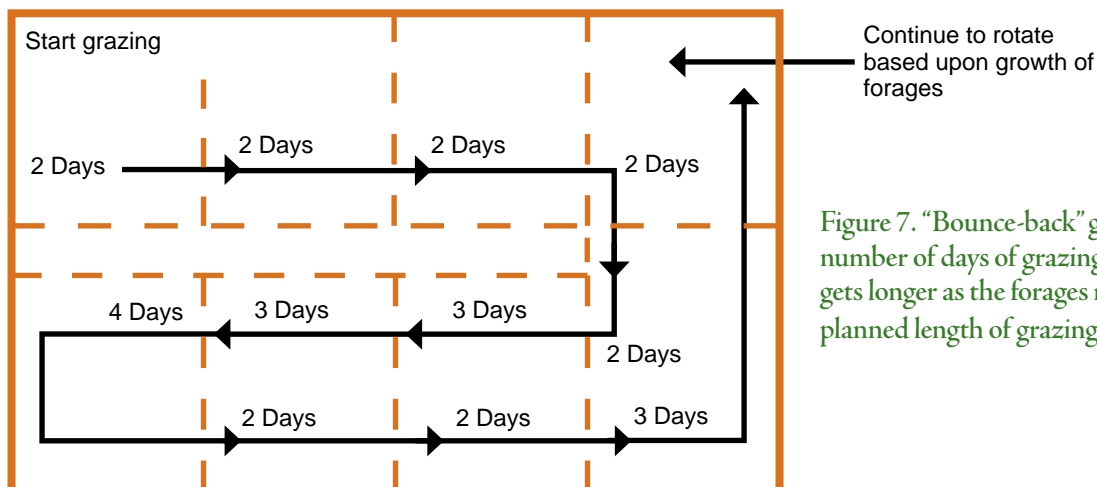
Start grazing

Continue to rotate based upon growth of forages

2 Days

2 Days

2 Days

2 Days

4 Days

3 Days

3 Days

2 Days

2 Days

2 Days

3 Days

Figure 7. "Bounce-back" g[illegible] number of days of grazing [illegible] gets longer as the forages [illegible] planned length of grazing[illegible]